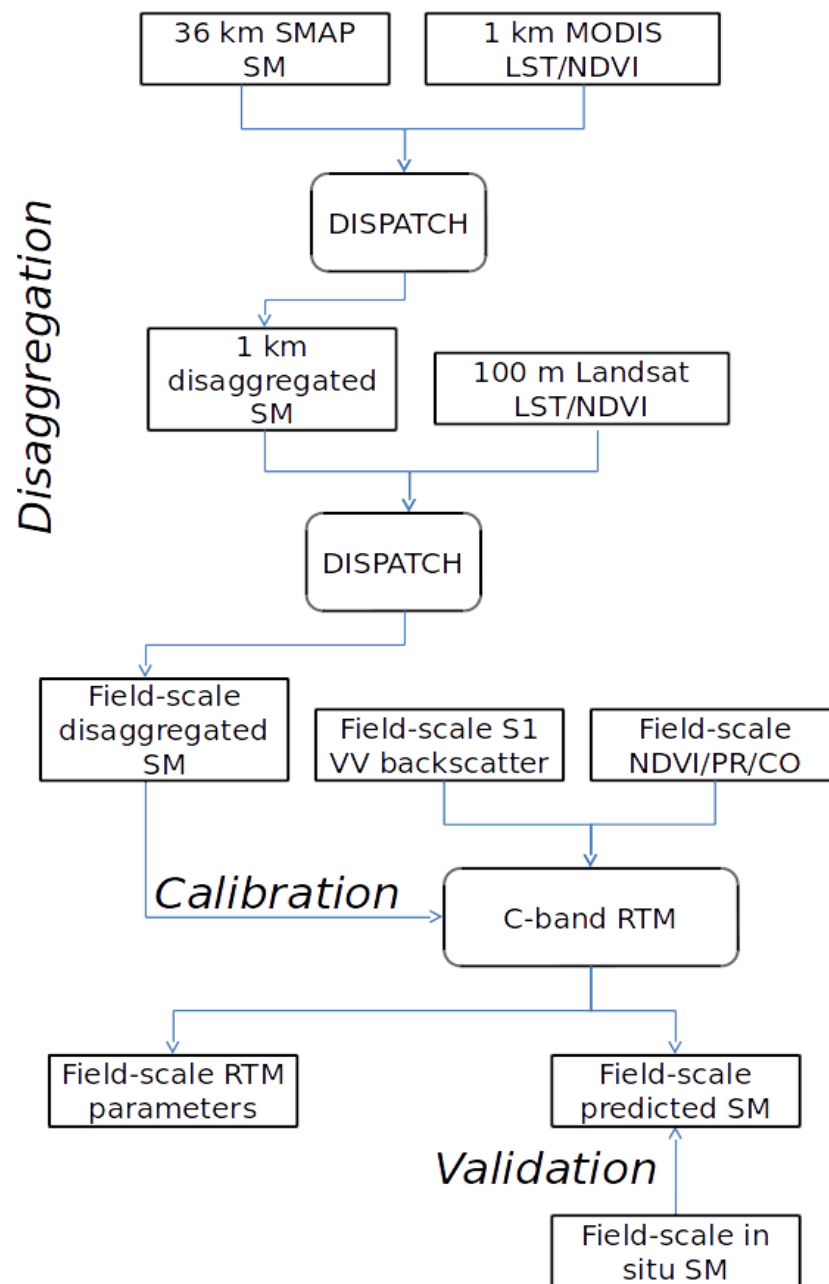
36 km SMAP SM

1 km MODIS LST/NDVI

Disaggregation

DISPATCH

1 km disaggregated SM

100 m Landsat LST/NDVI

DISPATCH

Field-scale disaggregated SM

Field-scale S1 VV backscatter

Field-scale NDVI/PR/CO

Calibration

C-band RTM

Field-scale RTM parameters

Field-scale predicted SM

Validation

Field-scale in situ SM